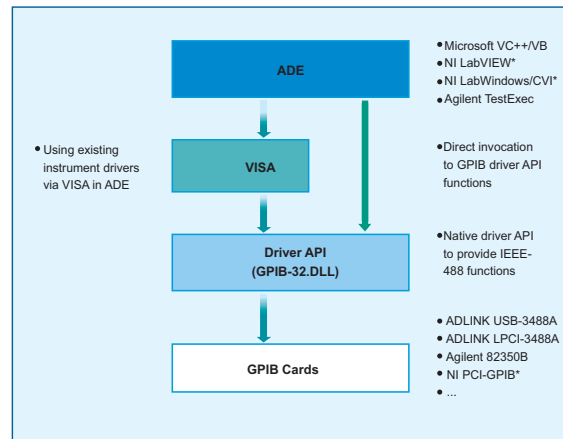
ADE

• Microsoft VC++/VB
• NI LabVIEW*
• NI LabWindows/CVI*
• Agilent TestExec

• Using existing instrument drivers via VISA in ADE

VISA

• Direct invocation to GPIB driver API functions

Driver API
(GPIB-32.DLL)

• Native driver API to provide IEEE-488 functions

GPIB Cards

• ADLINK USB-3488A
• ADLINK LPCI-3488A
• Agilent 82350B
• NI PCI-GPIB*
• ...